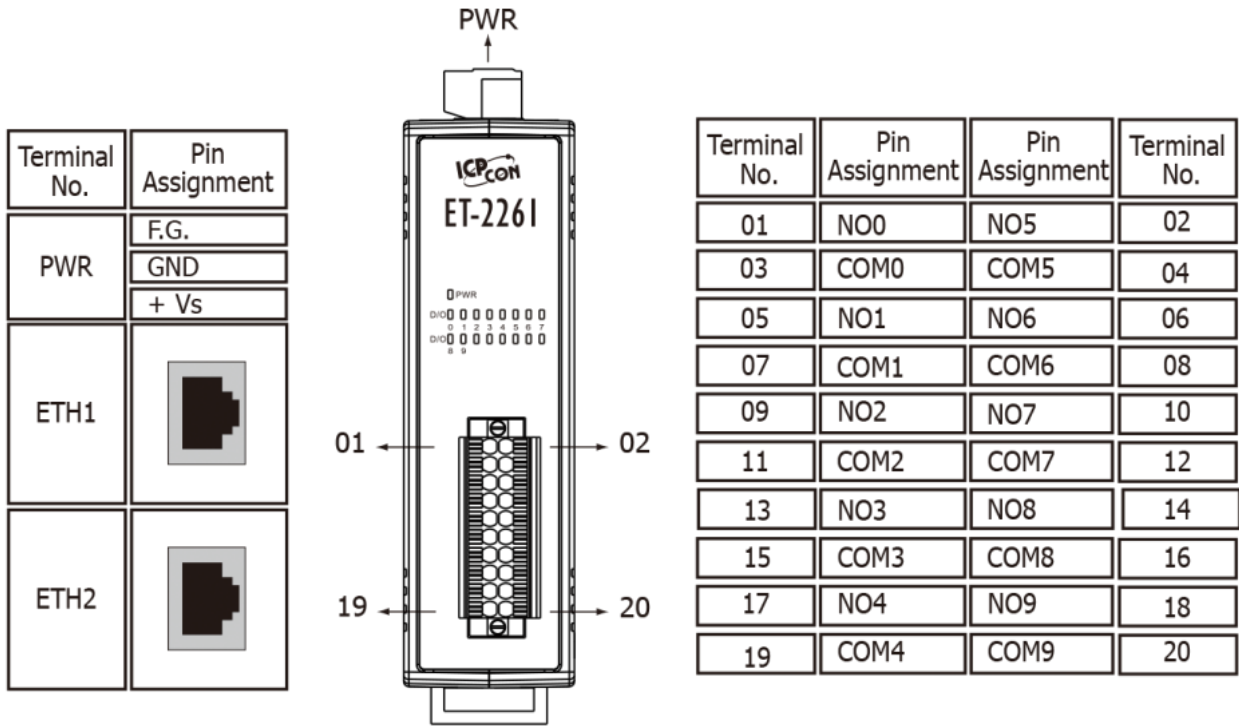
| Terminal No. | Pin Assignment |
|---|---|
| PWR | F.G. |
| | GND |
| | + Vs |
| ETH1 | |
| ETH2 | |

PWR

ICPCON
ET-2261

PWR
D/O 0 1 2 3 4 5 6 7
D/O 8 9

01
02
19
20

| Terminal No. | Pin Assignment | Pin Assignment | Terminal No. |
|---|---|---|---|
| 01 | NO0 | NO5 | 02 |
| 03 | COM0 | COM5 | 04 |
| 05 | NO1 | NO6 | 06 |
| 07 | COM1 | COM6 | 08 |
| 09 | NO2 | NO7 | 10 |
| 11 | COM2 | COM7 | 12 |
| 13 | NO3 | NO8 | 14 |
| 15 | COM3 | COM8 | 16 |
| 17 | NO4 | NO9 | 18 |
| 19 | COM4 | COM9 | 20 |